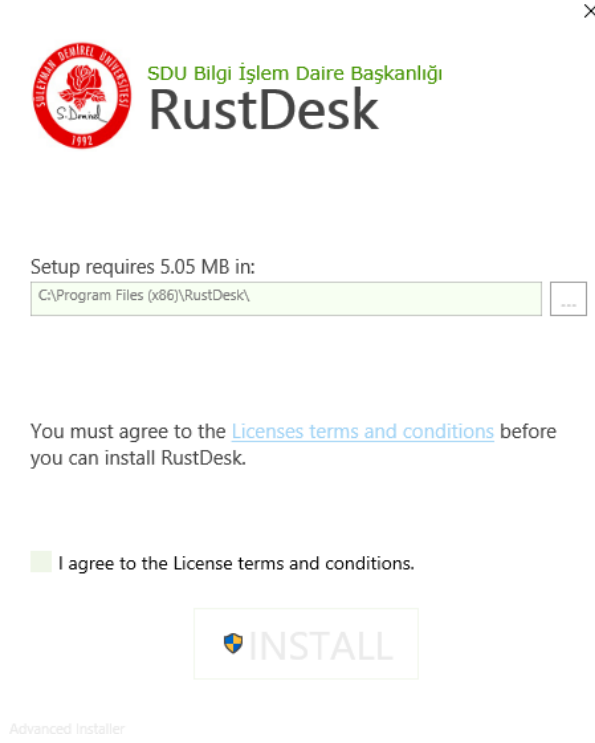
×

SÜLEYMAN DEMİREL ÜNİVERSİTESİ
S. Demirel
1992

SDU Bilgi İşlem Daire Başkanlığı
RustDesk

Setup requires 5.05 MB in:
C:\Program Files (x86)\RustDesk\
...

You must agree to the Licenses terms and conditions before you can install RustDesk.

I agree to the License terms and conditions.

INSTALL

Advanced Installer